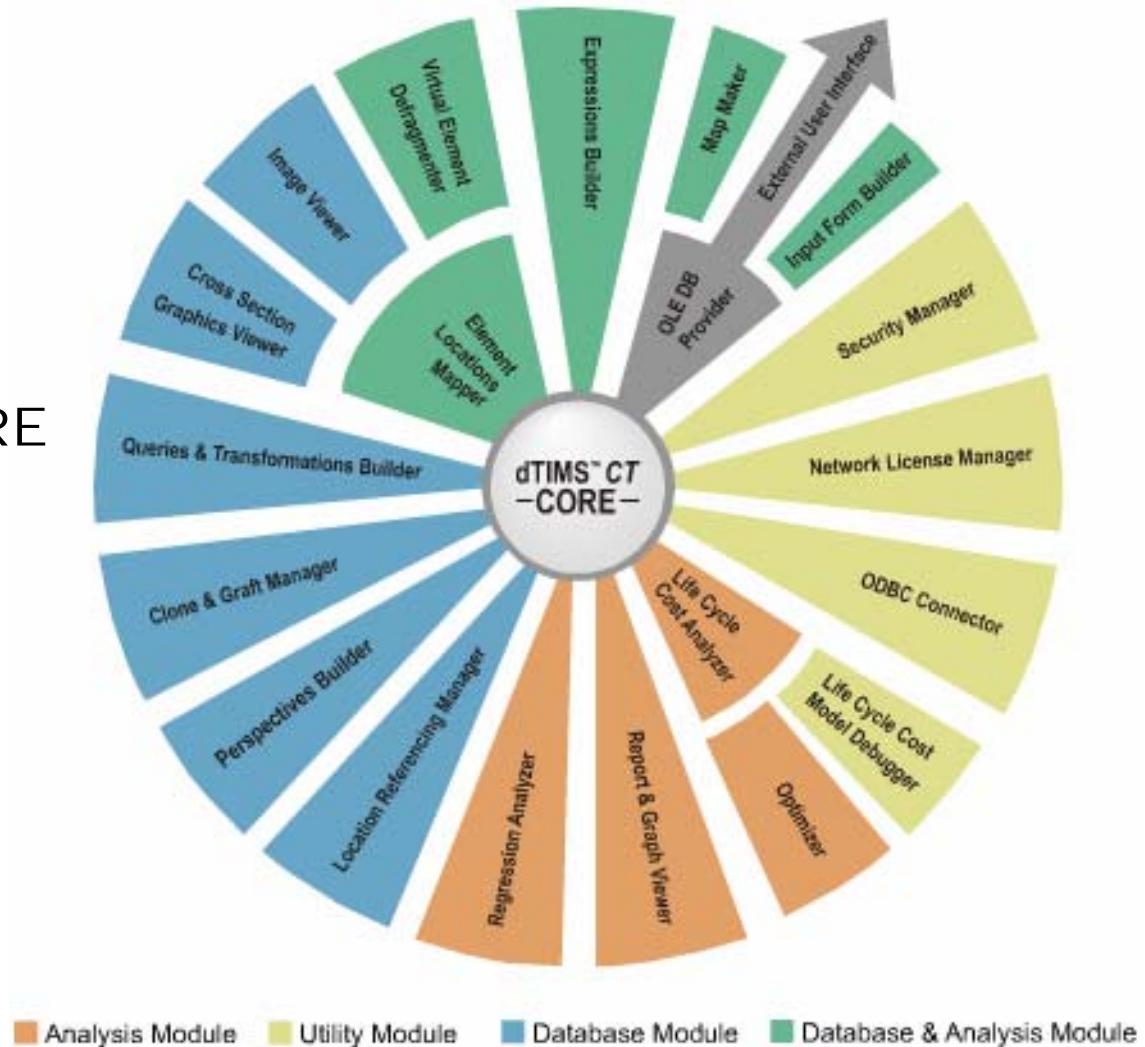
RE

Expressions Builder

Map Maker

External User Interface

Virtual Element Defragmenter

Image Viewer

Input Form Builder

OLE DB Provider

Element Locations Mapper

Cross Section Graphics Viewer

Security Manager

Queries & Transformations Builder

dTIMS™ CT
–CORE–

Network License Manager

Clone & Graft Manager

Life Cycle Cost Analyzer

ODBC Connector

Perspectives Builder

Life Cycle Cost Model Debugger

Location Referencing Manager

Regression Analyzer

Report & Graph Viewer

Optimizer

Analysis Module Utility Module Database Module Database & Analysis Module